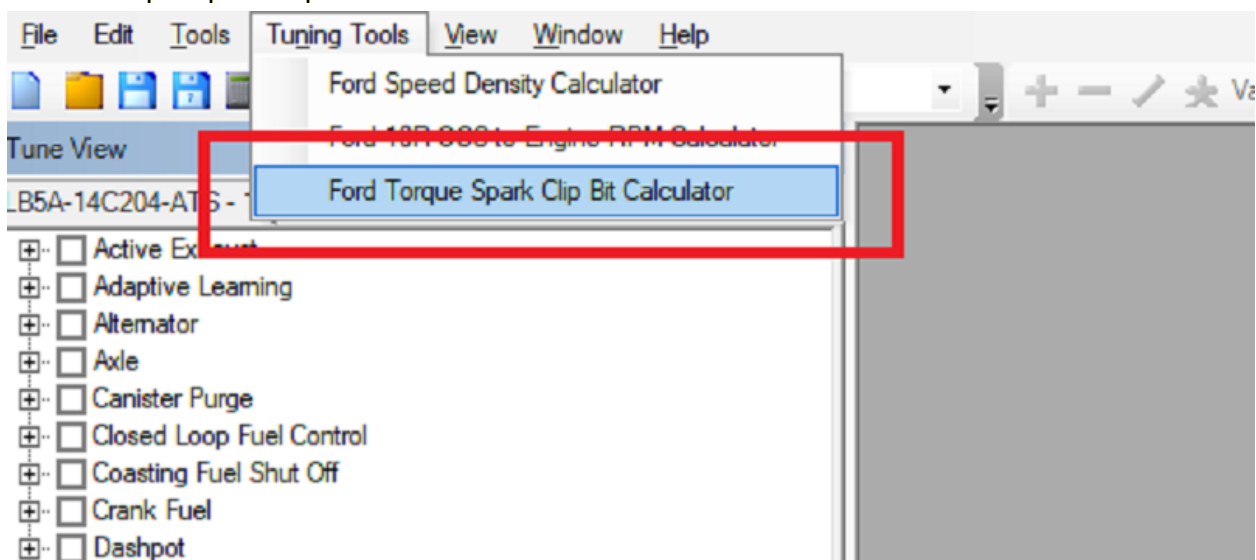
File Edit Tools Tuning Tools View Window Help

Ford Speed Density Calculator
Ford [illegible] to Engine RPM Calculator
Ford Torque Spark Clip Bit Calculator

Va

Tune View

LB5A-14C204-AT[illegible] - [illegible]

Active Ex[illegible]
Adaptive Learning
Alternator
Axle
Canister Purge
Closed Loop Fuel Control
Coasting Fuel Shut Off
Crank Fuel
Dashpot